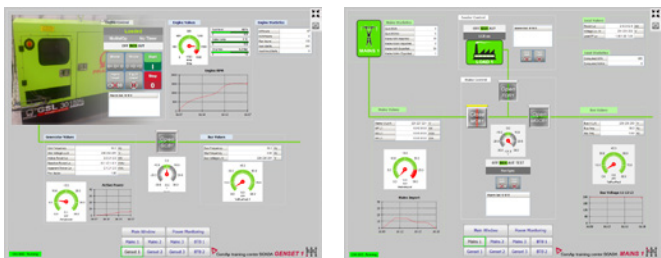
Engine Values

Engine Statistics

Engine RPM

Generator Values

Bus Values

Active Power

Main Window

Power Monitoring

Mains 1

Mains 2

Mains 3

BTB 1

Genset 1

Genset 2

Genset 3

BTB 2

GENSET 1

MAINS 1

Mains Values

Load Values

Bus Values

Mains Import

Bus Voltage

Main Window

Power Monitoring

Mains 1

Mains 2

Mains 3

BTB 1

Genset 1

Genset 2

Genset 3

BTB 2

MAINS 1